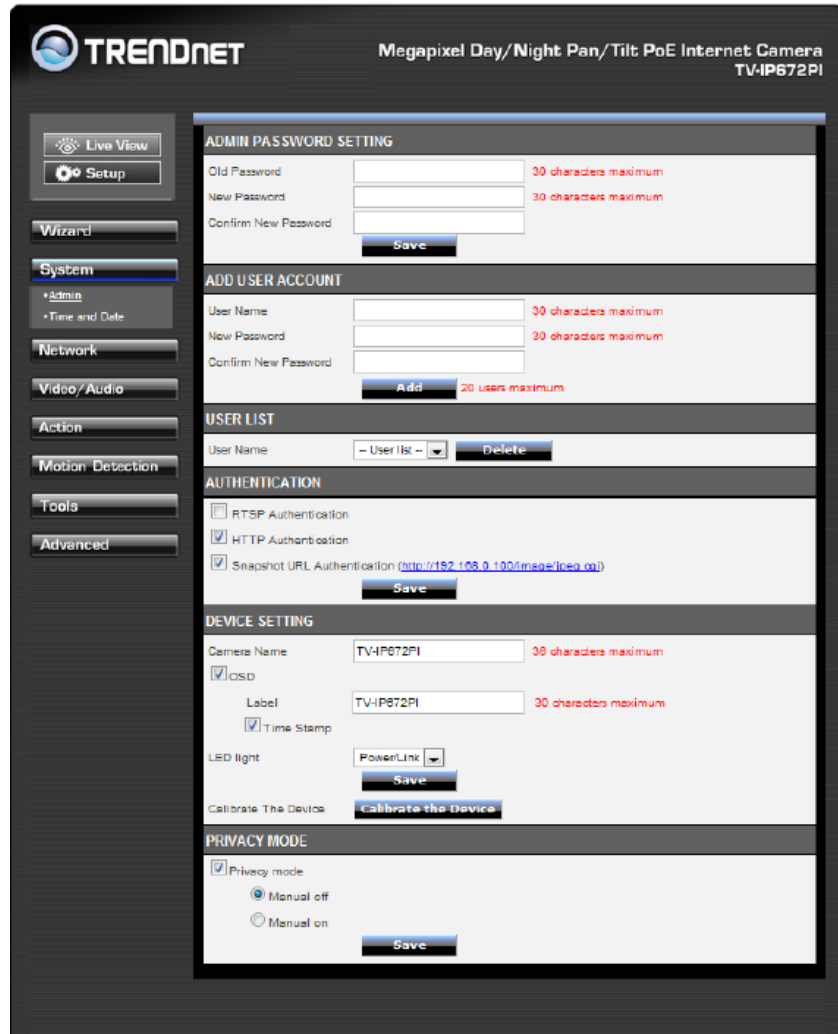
TRENDNET

Megapixel Day/Night Pan/Tilt PoE Internet Camera
TV-IP672PI

Live View
Setup

Wizard
System
• Admin
• Time and Date
Network
Video/Audio
Action
Motion Detection
Tools
Advanced

ADMIN PASSWORD SETTING
Old Password 30 characters maximum
New Password 30 characters maximum
Confirm New Password
Save

ADD USER ACCOUNT
User Name 30 characters maximum
New Password 30 characters maximum
Confirm New Password
Add 20 users maximum

USER LIST
User Name -- User list -- Delete

AUTHENTICATION
RTSP Authentication
HTTP Authentication
Snapshot URL Authentication (http://192.168.0.100/image/jpeg.cgi)
Save

DEVICE SETTING
Camera Name TV-IP672PI 30 characters maximum
OSD
Label TV-IP672PI 30 characters maximum
Time Stamp
LED light Power/Link
Save
Calibrate The Device Calibrate the Device

PRIVACY MODE
Privacy mode
Manual off
Manual on
Save